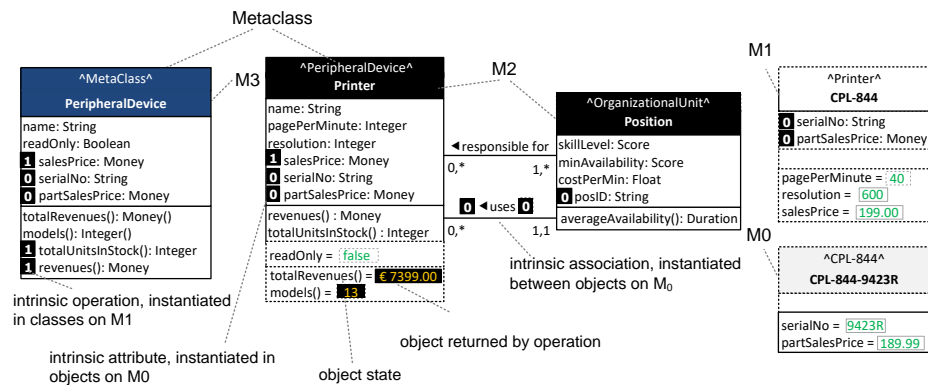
Metaclass

M3

^MetaClass^
PeripheralDevice

name: String
readOnly: Boolean
1 salesPrice: Money
0 serialNo: String
0 partSalesPrice: Money

totalRevenues(): Money()
models(): Integer()
1 totalUnitsInStock(): Integer
1 revenues(): Money

intrinsic operation, instantiated in classes on M1

intrinsic attribute, instantiated in objects on M0

^PeripheralDevice^
Printer

name: String
pagePerMinute: Integer
resolution: Integer
1 salesPrice: Money
0 serialNo: String
0 partSalesPrice: Money

revenues() : Money
totalUnitsInStock() : Integer

readOnly = false
totalRevenues() = € 7399.00
models() = 13

object state

object returned by operation

M2

◄ responsible for
0,*
1,*

0 ◄ uses 0
0,*
1,1

^OrganizationalUnit^
Position

skillLevel: Score
minAvailability: Score
costPerMin: Float
0 posID: String

averageAvailability(): Duration

intrinsic association, instantiated between objects on $M_0$

M1

^Printer^
CPL-844

0 serialNo: String
0 partSalesPrice: Money

pagePerMinute = 40
resolution = 600
salesPrice = 199.00

M0

^CPL-844^
CPL-844-9423R

serialNo = 9423R
partSalesPrice = 189.99